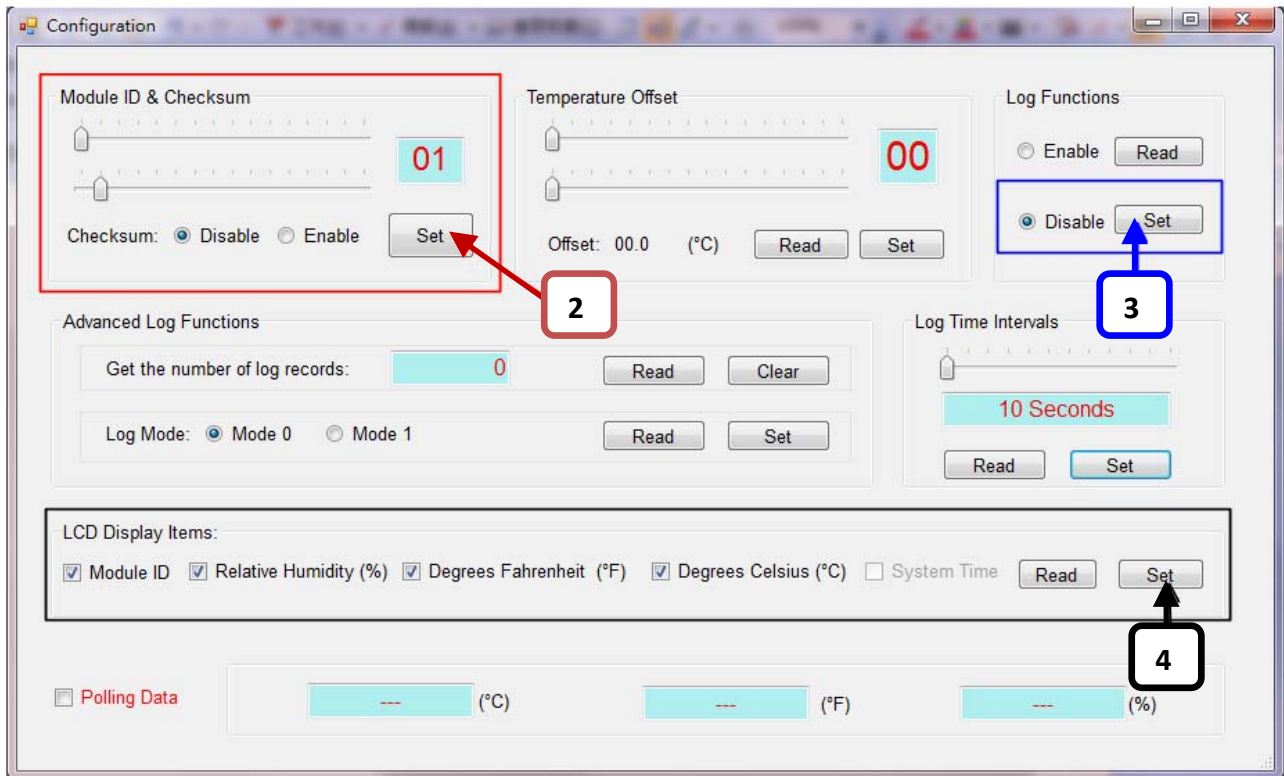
Configuration

Module ID & Checksum

01

Checksum: Disable Enable Set

Temperature Offset

00

Offset: 00.0 (°C) Read Set

Log Functions

Enable Read

Disable Set

2

3

Advanced Log Functions

Get the number of log records: 0 Read Clear

Log Mode: Mode 0 Mode 1 Read Set

Log Time Intervals

10 Seconds

Read Set

LCD Display Items:

Module ID Relative Humidity (%) Degrees Fahrenheit (°F) Degrees Celsius (°C) System Time Read Set

4

Polling Data --- (°C) --- (°F) --- (%)